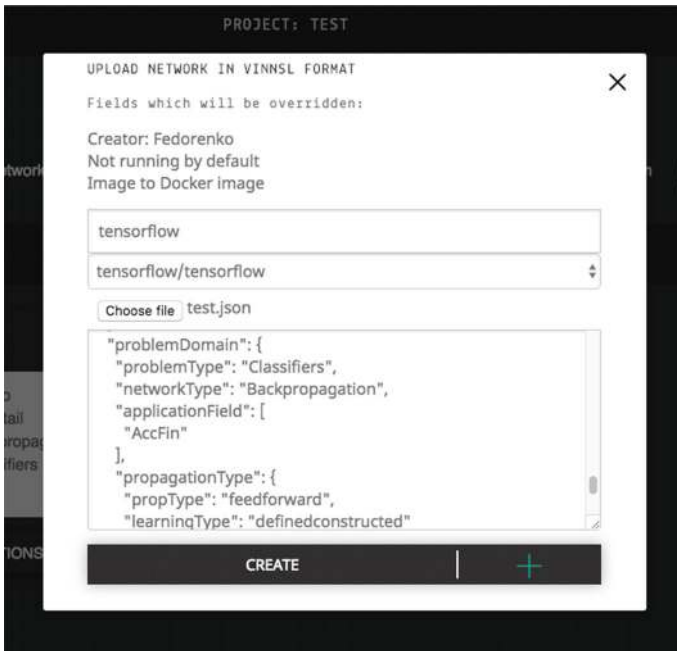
PROJECT: TEST

UPLOAD NETWORK IN VINNSL FORMAT

×

Fields which will be overridden:

Creator: Fedorenko
Not running by default
Image to Docker image

twork

n

tensorflow

tensorflow/tensorflow

Choose file test.json

"problemDomain": {
"problemType": "Classifiers",
"networkType": "Backpropagation",
"applicationField": [
"AccFin"
],
"propagationType": {
"propType": "feedforward",
"learningType": "definedconstructed"

o
tail
ropa
ifiers

TIONS

CREATE

+